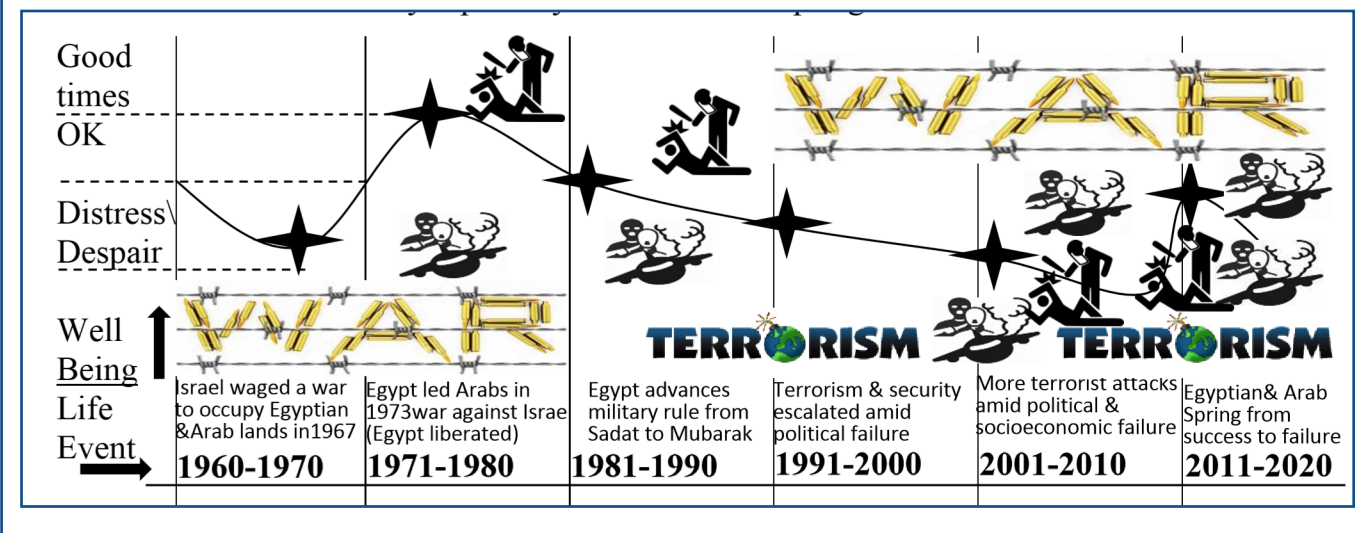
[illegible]

Good times

OK

Distress\ Despair

Well Being

Life Event

WAR

WAR

TERRORISM

TERRORISM

Israel waged a war to occupy Egyptian &Arab lands in1967

Egypt led Arabs in 1973war against Israe (Egypt liberated)

Egypt advances military rule from Sadat to Mubarak

Terrorism & security escalated amid political failure

More terrorist attacks amid political & socioeconomic failure

Egyptian& Arab Spring from success to failure

| 1960-1970 | 1971-1980 | 1981-1990 | 1991-2000 | 2001-2010 | 2011-2020 |
|---|---|---|---|---|---|